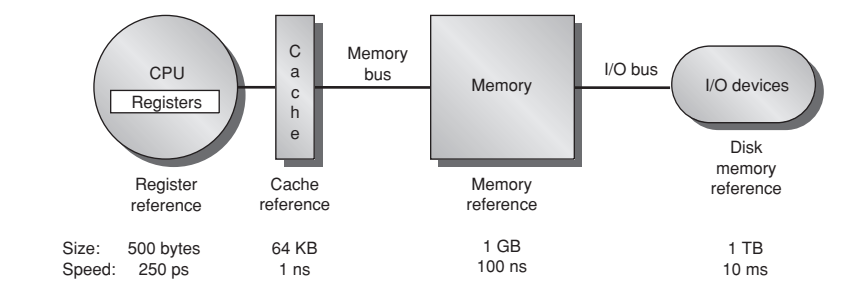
CPU
Registers

C
a
c
h
e

Memory bus

Memory

I/O bus

I/O devices

Register reference

Cache reference

Memory reference

Disk memory reference

Size: 500 bytes
Speed: 250 ps

64 KB
1 ns

1 GB
100 ns

1 TB
10 ms